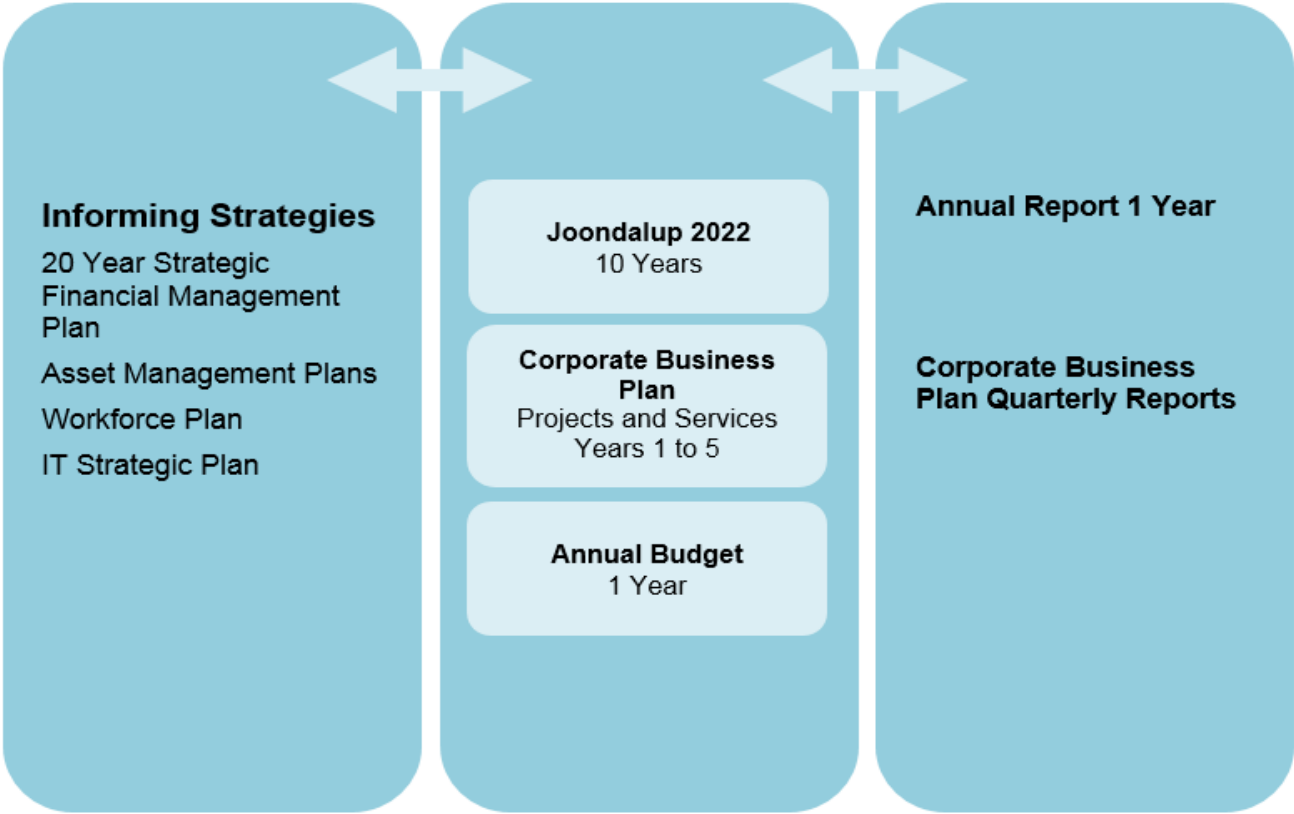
Informing Strategies

20 Year Strategic Financial Management Plan

Asset Management Plans

Workforce Plan

IT Strategic Plan

Joondalup 2022
10 Years

Corporate Business Plan
Projects and Services
Years 1 to 5

Annual Budget
1 Year

Annual Report 1 Year

Corporate Business Plan Quarterly Reports